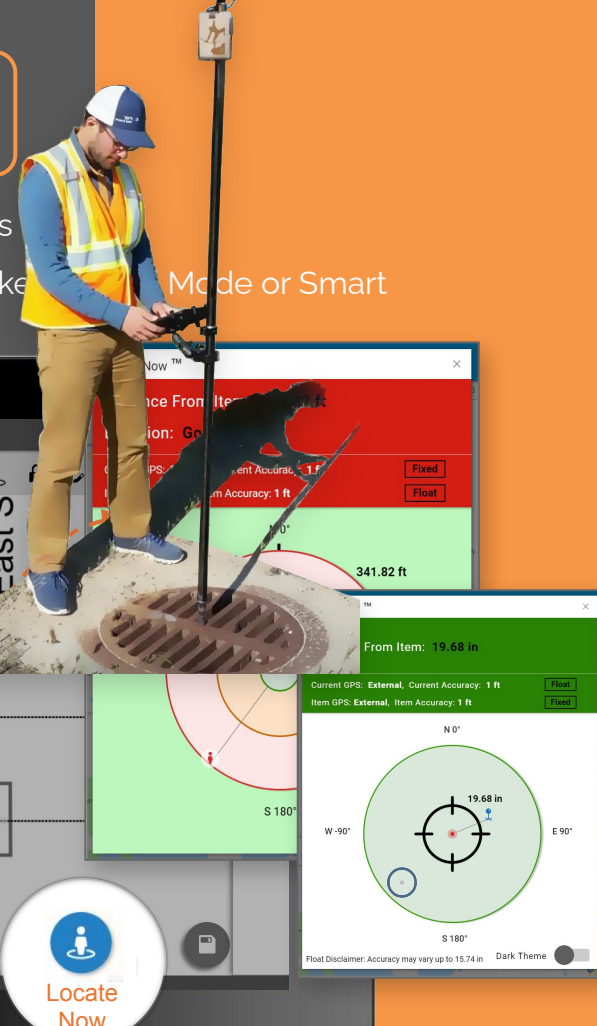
s

ke Mode or Smart

Now ™

nce From Item: 37 ft

tion: Go

Current GPS: ent Accuracy: 1 ft
Fixed
em Accuracy: 1 ft
Float

N 0°

341.82 ft

East S

S 180°

™

From Item: 19.68 in

Current GPS: External, Current Accuracy: 1 ft
Float
Item GPS: External, Item Accuracy: 1 ft
Fixed

N 0°

19.68 in

W -90°

E 90°

S 180°

Float Disclaimer: Accuracy may vary up to 15.74 in

Dark Theme

Locate Now